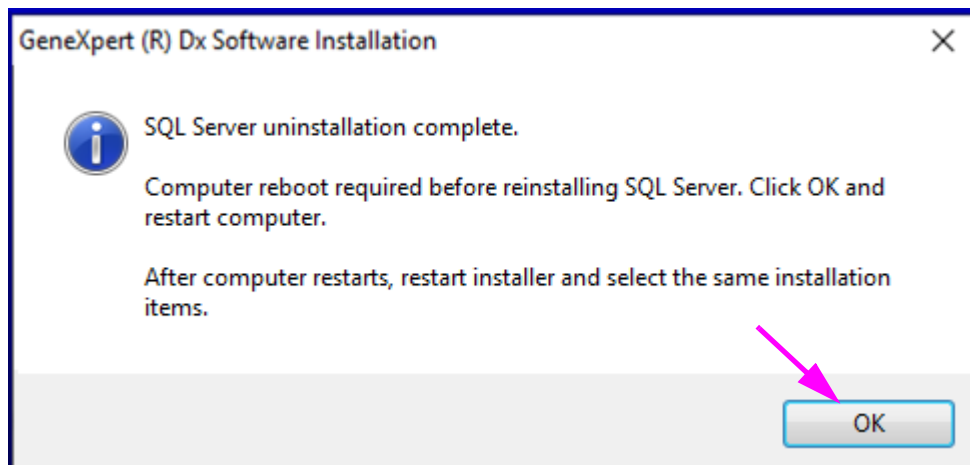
GeneXpert (R) Dx Software Installation

SQL Server uninstallation complete.

Computer reboot required before reinstalling SQL Server. Click OK and restart computer.

After computer restarts, restart installer and select the same installation items.

OK